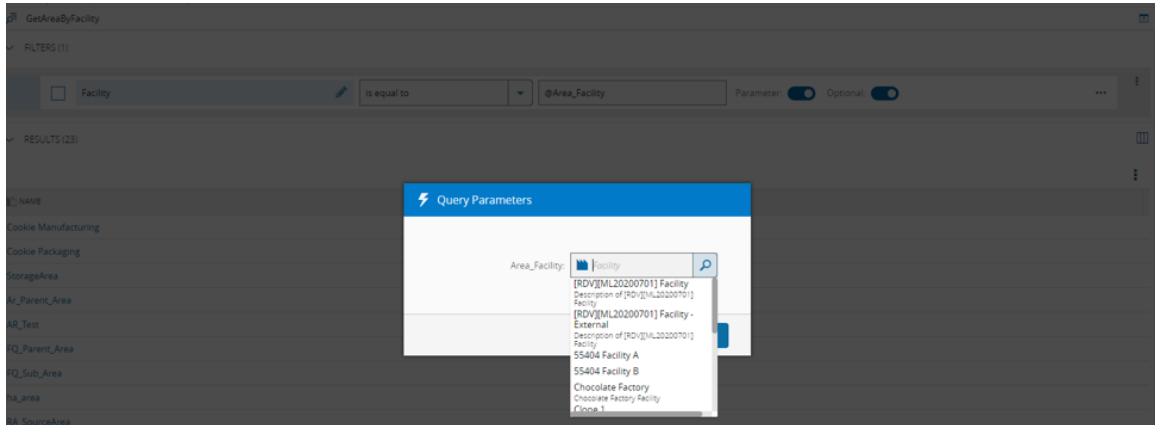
GetAreaByFacility

FILTERS (1)

Facility

is equal to

@Area_Facility

Parameter:

Optional:

...

RESULTS (23)

NAME

Cookie Manufacturing

Cookie Packaging

StorageArea

Ar_Parent_Area

AR_Test

FQ_Parent_Area

FQ_Sub_Area

ha_area

RA_SourceArea

Query Parameters

Area_Facility:

Facility

[RDV][ML20200701] Facility
Description of [RDV][ML20200701] Facility

[RDV][ML20200701] Facility - External
Description of [RDV][ML20200701] Facility

55404 Facility A

55404 Facility B

Chocolate Factory
Chocolate Factory Facility

Clone 1